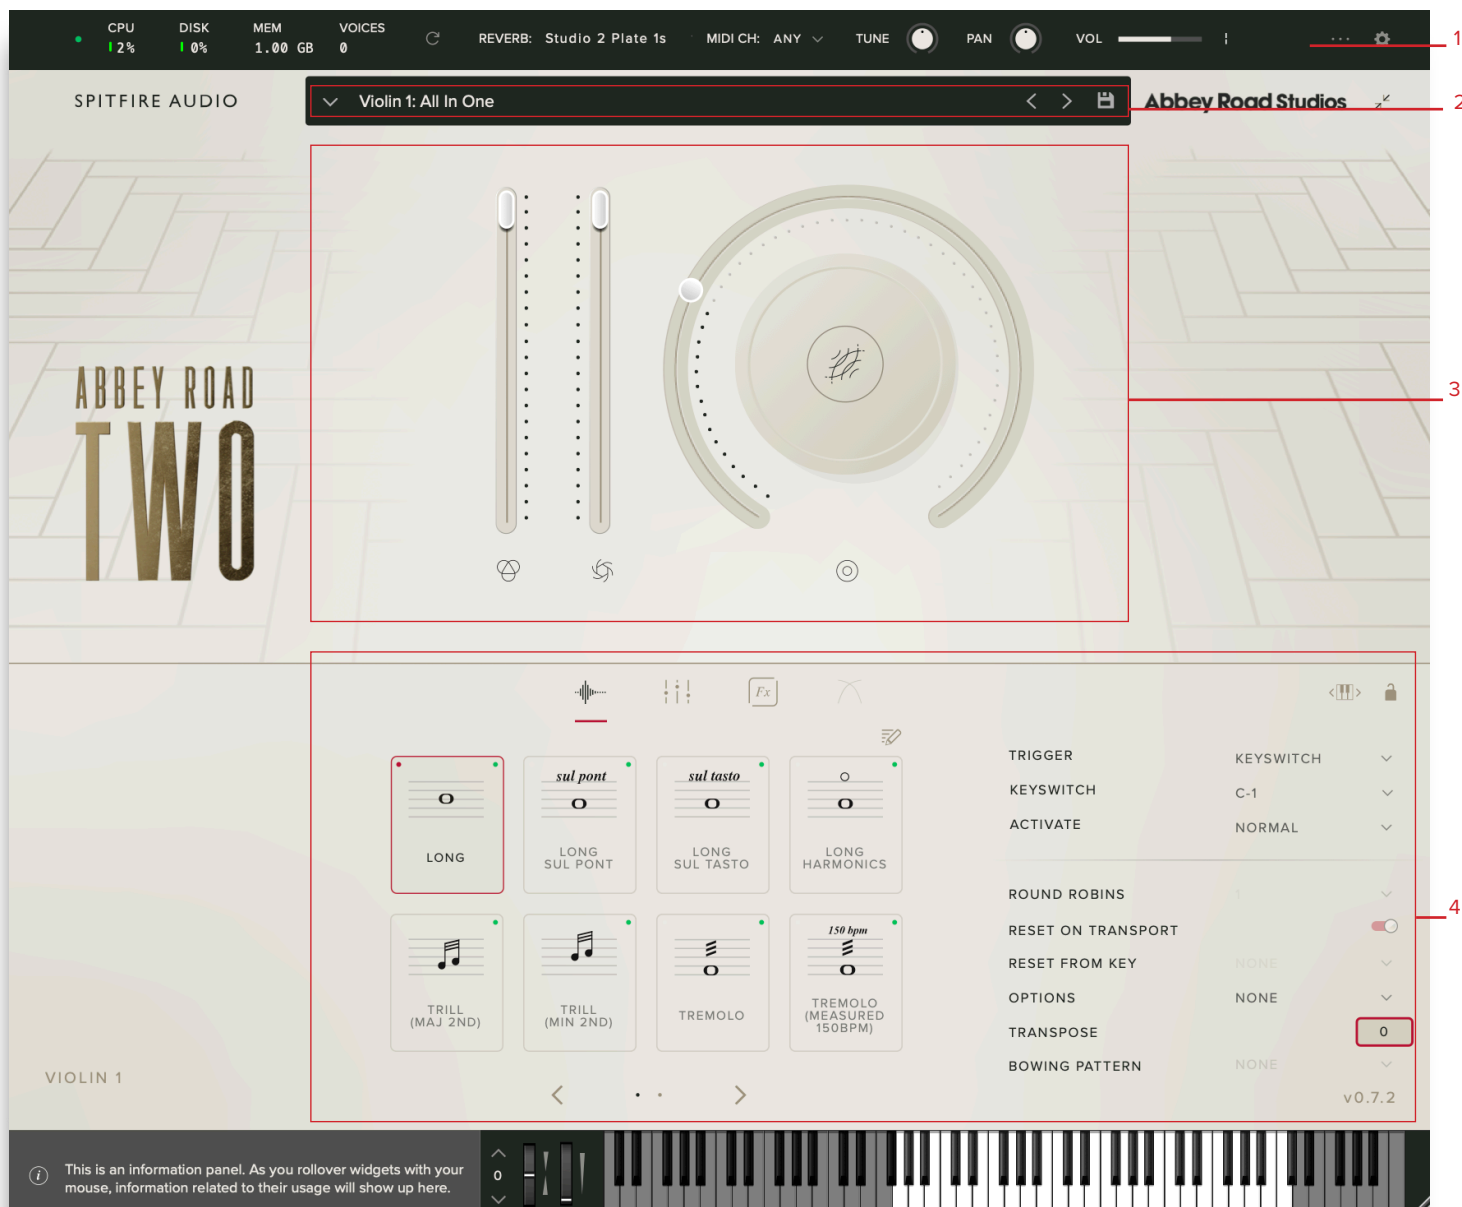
CPU 2%
DISK 0%
MEM 1.00 GB
VOICES 0

REVERB: Studio 2 Plate 1s
MIDI CH: ANY
TUNE
PAN
VOL

1

SPITFIRE AUDIO

Violin 1: All In One

Abbey Road Studios

2

ABBEY ROAD
TWO

3

Fx

LONG

sul pont
LONG SUL PONT

sul tasto
LONG SUL TASTO

LONG HARMONICS

TRILL (MAJ 2ND)

TRILL (MIN 2ND)

TREMOLO

150 bpm
TREMOLO (MEASURED 150BPM)

TRIGGER KEYSWITCH
KEYSWITCH C-1
ACTIVATE NORMAL

ROUND ROBINS
RESET ON TRANSPORT
RESET FROM KEY NONE
OPTIONS NONE
TRANSPOSE 0
BOWING PATTERN NONE

4

VIOLIN 1

v0.7.2

This is an information panel. As you rollover widgets with your mouse, information related to their usage will show up here.

0